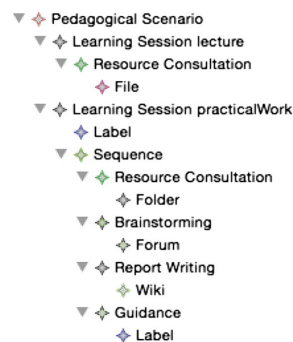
Pedagogical Scenario
Learning Session lecture
Resource Consultation
File
Learning Session practicalWork
Label
Sequence
Resource Consultation
Folder
Brainstorming
Forum
Report Writing
Wiki
Guidance
Label